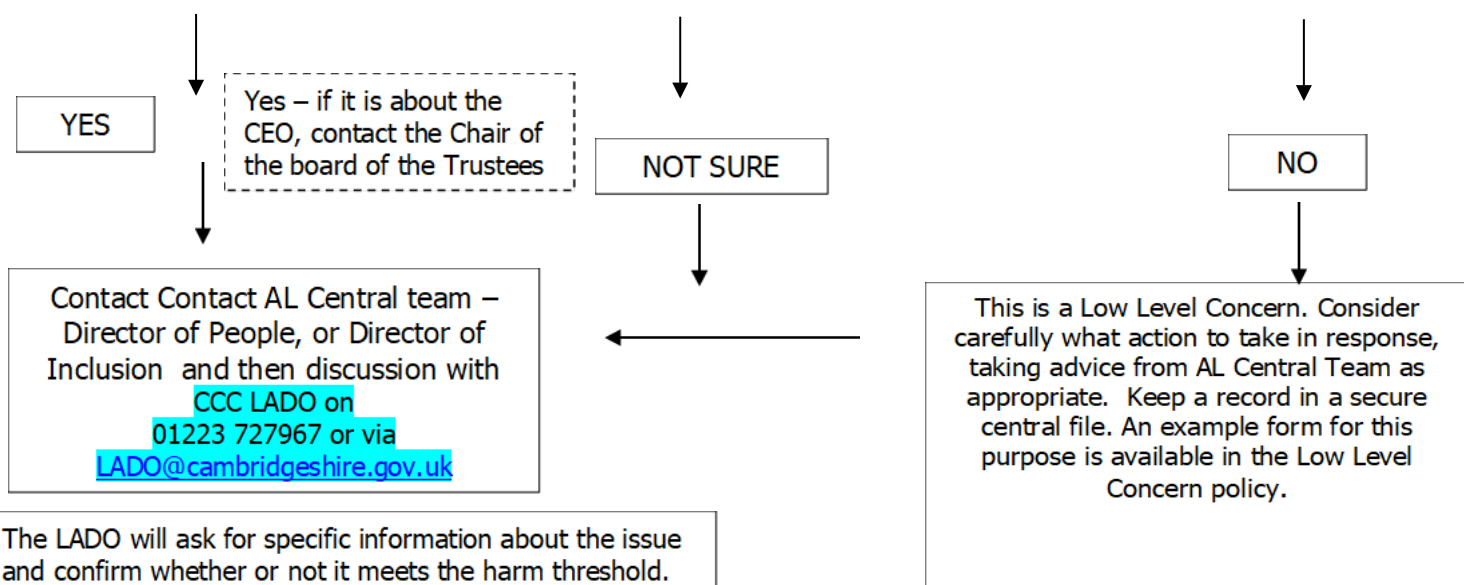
YES

Yes – if it is about the CEO, contact the Chair of the board of the Trustees

NOT SURE

NO

Contact Contact AL Central team – Director of People, or Director of Inclusion and then discussion with CCC LADO on 01223 727967 or via LADO@cambridgeshire.gov.uk

This is a Low Level Concern. Consider carefully what action to take in response, taking advice from AL Central Team as appropriate. Keep a record in a secure central file. An example form for this purpose is available in the Low Level Concern policy.

The LADO will ask for specific information about the issue and confirm whether or not it meets the harm threshold.